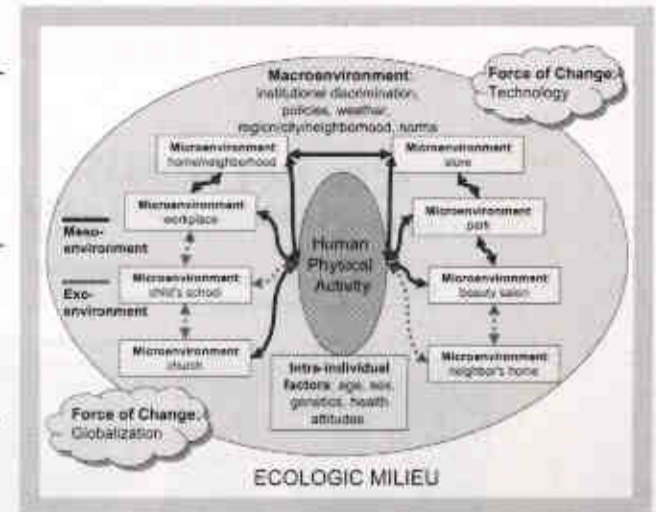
Macroenvironment: institutional discrimination, policies, weather, region/city/neighborhood, norms

Force of Change: Technology

Microenvironment home/neighborhood

Microenvironment store

Microenvironment workplace

Microenvironment park

Meso-environment

Human Physical Activity

Microenvironment child's school

Microenvironment beauty salon

Exo-environment

Microenvironment church

Microenvironment neighbor's home

Intra-individual factors: age, sex, genetics, health attitudes

Force of Change: Globalization

ECOLOGIC MILIEU